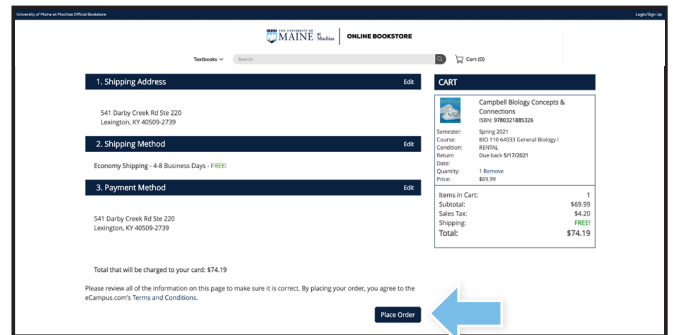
University of Maine at Machias Official Bookstore

Login/Sign Up

THE UNIVERSITY OF MAINE AT Machias | ONLINE BOOKSTORE

Textbooks

Search

Cart (0)

1. Shipping Address

Edit

541 Darby Creek Rd Ste 220
Lexington, KY 40509-2739

2. Shipping Method

Edit

Economy Shipping - 4-8 Business Days - FREE!

3. Payment Method

Edit

541 Darby Creek Rd Ste 220
Lexington, KY 40509-2739

Total that will be charged to your card: $74.19

Please review all of the information on this page to make sure it is correct. By placing your order, you agree to the eCampus.com's Terms and Conditions.

Place Order

CART

Campbell Biology Concepts & Connections
ISBN: 9780321885326

| | |
|---|---|
| Semester: | Spring 2021 |
| Course: | BIO 110 64033 General Biology I |
| Condition: | RENTAL |
| Return Date: | Due back 5/17/2021 |
| Quantity: | 1 Remove |
| Price: | $69.99 |

| | |
|---|---|
| Items in Cart: | 1 |
| Subtotal: | $69.99 |
| Sales Tax: | $4.20 |
| Shipping: | FREE! |
| Total: | $74.19 |